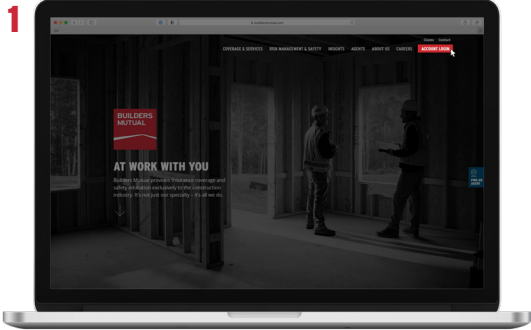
1

Claims Contact

COVERAGE & SERVICES RISK MANAGEMENT & SAFETY INSIGHTS AGENTS ABOUT US CAREERS ACCOUNT LOGIN

BUILDERS MUTUAL

AT WORK WITH YOU

Builders Mutual provides insurance coverage and safety education exclusively to the construction industry. It's not just our specialty – it's all we do.

FIND AN AGENT